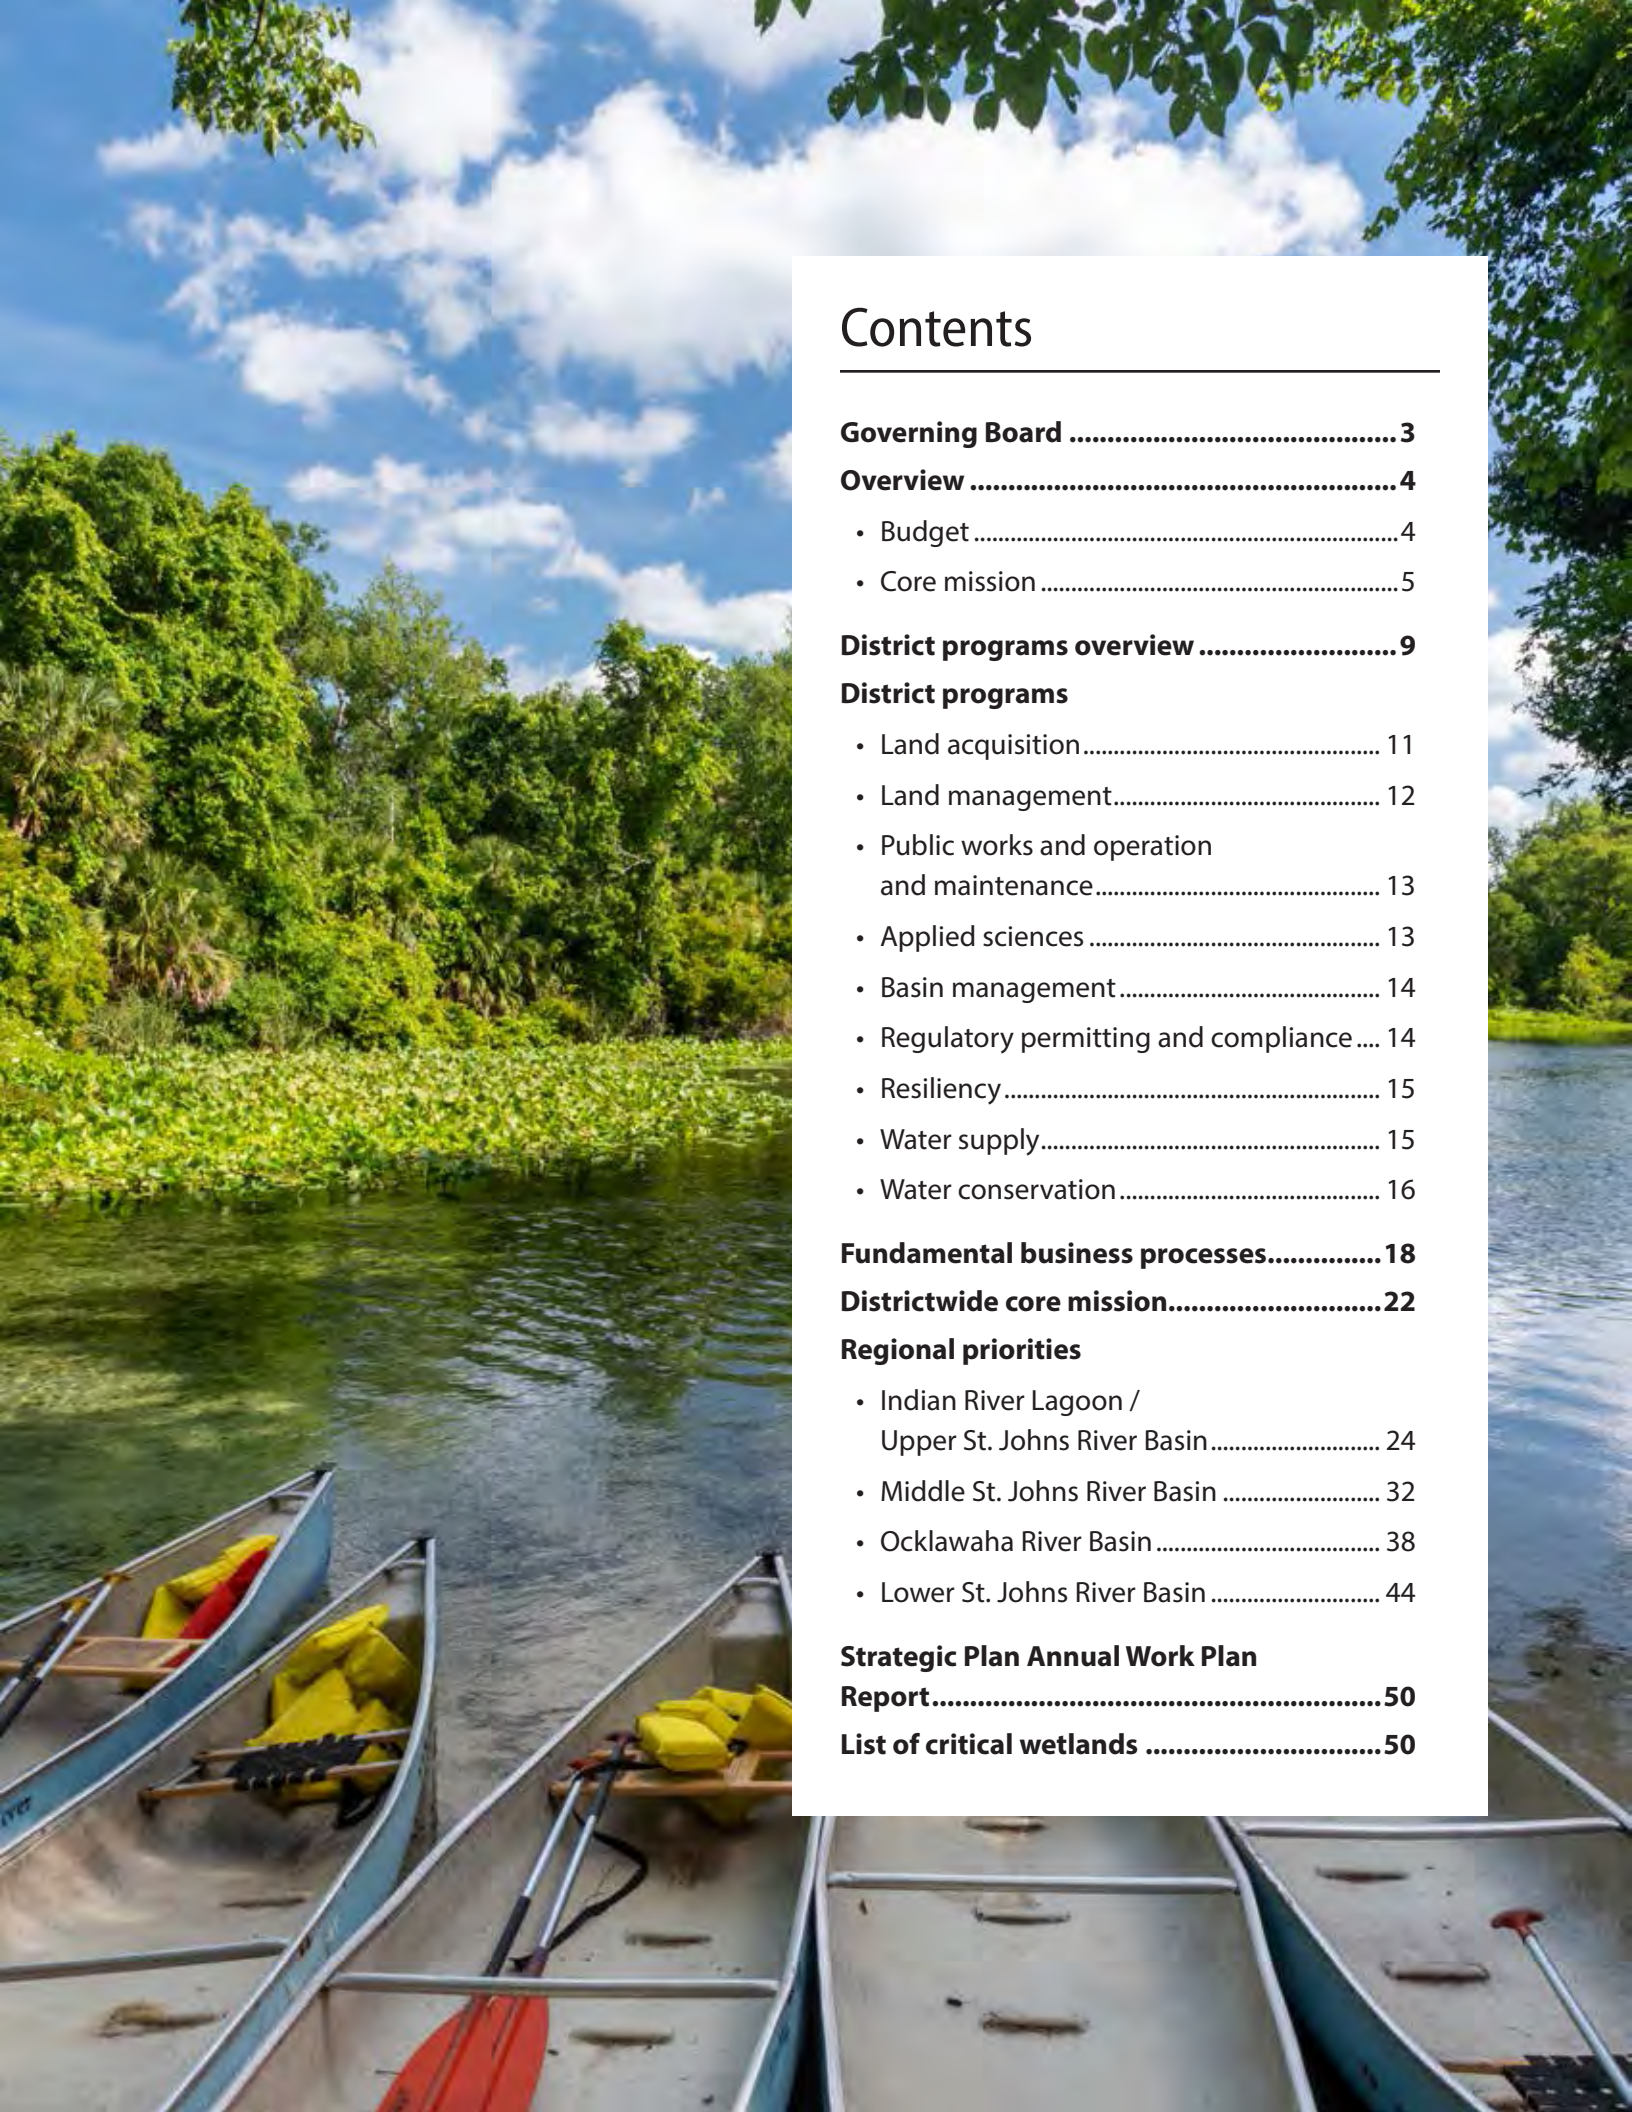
Contents

Governing Board ........................................3
Overview ....................................................4
• Budget ........................................................4
• Core mission ..............................................5

District programs overview ........................9
District programs
• Land acquisition ..................................... 11
• Land management .................................. 12
• Public works and operation and maintenance ............................................ 13
• Applied sciences ..................................... 13
• Basin management .................................. 14
• Regulatory permitting and compliance .... 14
• Resiliency ................................................ 15
• Water supply ............................................ 15
• Water conservation .................................. 16

Fundamental business processes...............18
Districtwide core mission...........................22
Regional priorities
• Indian River Lagoon / Upper St. Johns River Basin ........................... 24
• Middle St. Johns River Basin .................. 32
• Ocklawaha River Basin ........................... 38
• Lower St. Johns River Basin ................... 44

Strategic Plan Annual Work Plan Report......................................................50
List of critical wetlands ..............................50